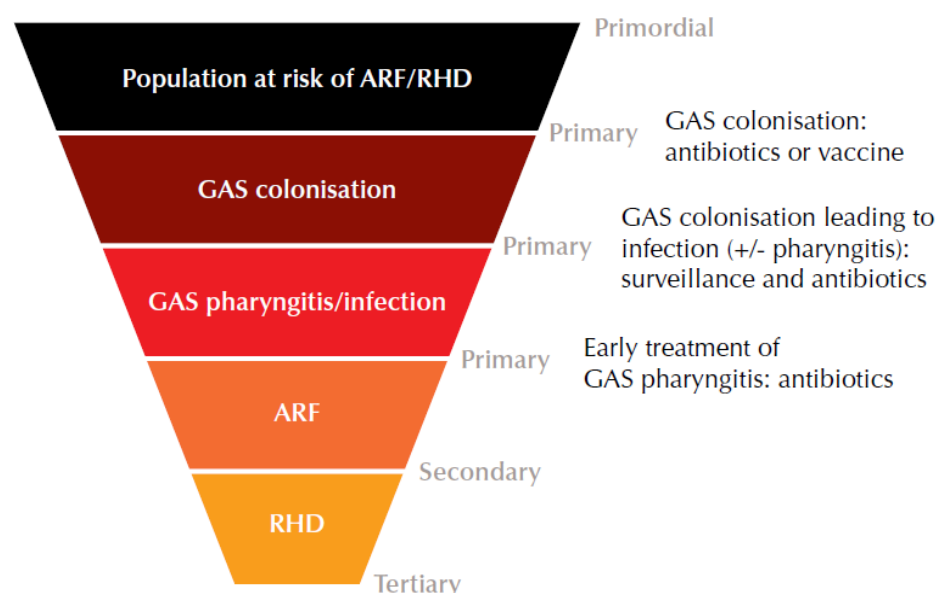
Primordial

Population at risk of ARF/RHD

Primary

GAS colonisation: antibiotics or vaccine

GAS colonisation

Primary

GAS colonisation leading to infection (+/- pharyngitis): surveillance and antibiotics

GAS pharyngitis/infection

Primary

Early treatment of GAS pharyngitis: antibiotics

ARF

Secondary

RHD

Tertiary